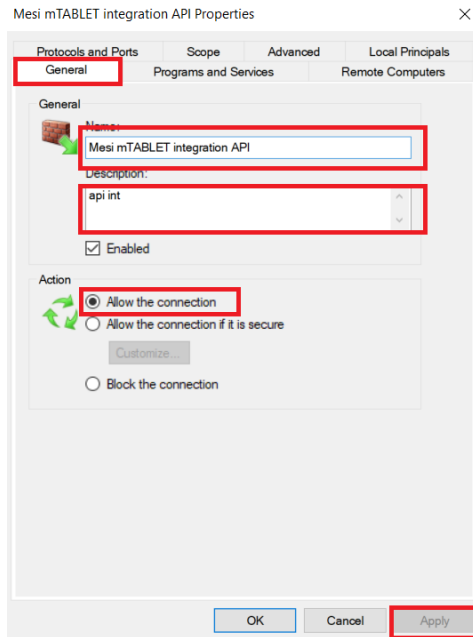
Mesi mTABLET integration API Properties

Protocols and Ports
Scope
Advanced
Local Principals
General
Programs and Services
Remote Computers

General

Name:
Mesi mTABLET integration API

Description:
api int

☑ Enabled

Action

◉ Allow the connection
○ Allow the connection if it is secure
Customize...
○ Block the connection

OK
Cancel
Apply